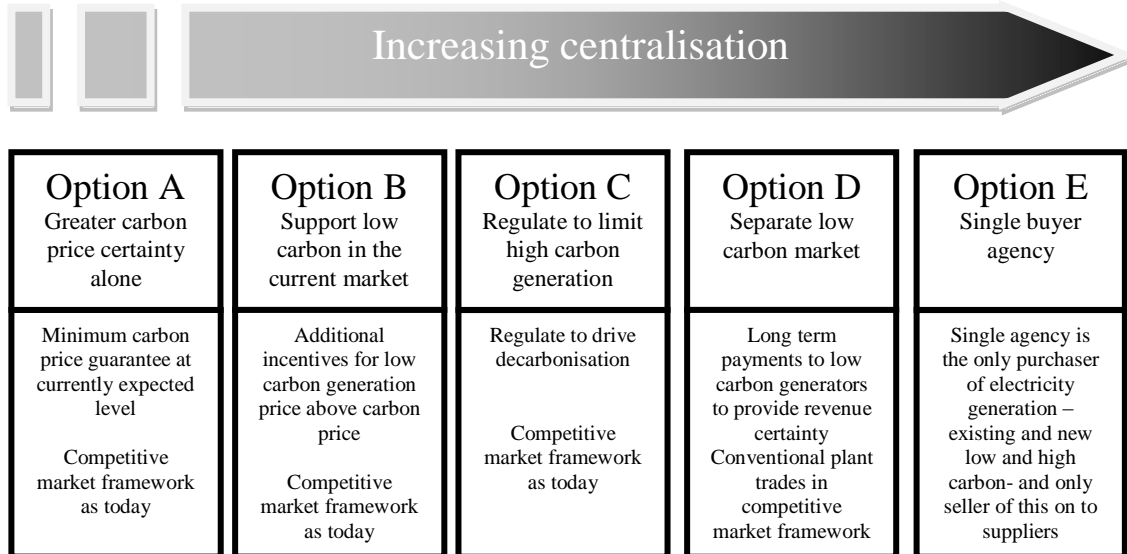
Increasing centralisation

Option A
Greater carbon price certainty alone

Minimum carbon price guarantee at currently expected level

Competitive market framework as today

Option B
Support low carbon in the current market

Additional incentives for low carbon generation price above carbon price

Competitive market framework as today

Option C
Regulate to limit high carbon generation

Regulate to drive decarbonisation

Competitive market framework as today

Option D
Separate low carbon market

Long term payments to low carbon generators to provide revenue certainty
Conventional plant trades in competitive market framework

Option E
Single buyer agency

Single agency is the only purchaser of electricity generation – existing and new low and high carbon- and only seller of this on to suppliers